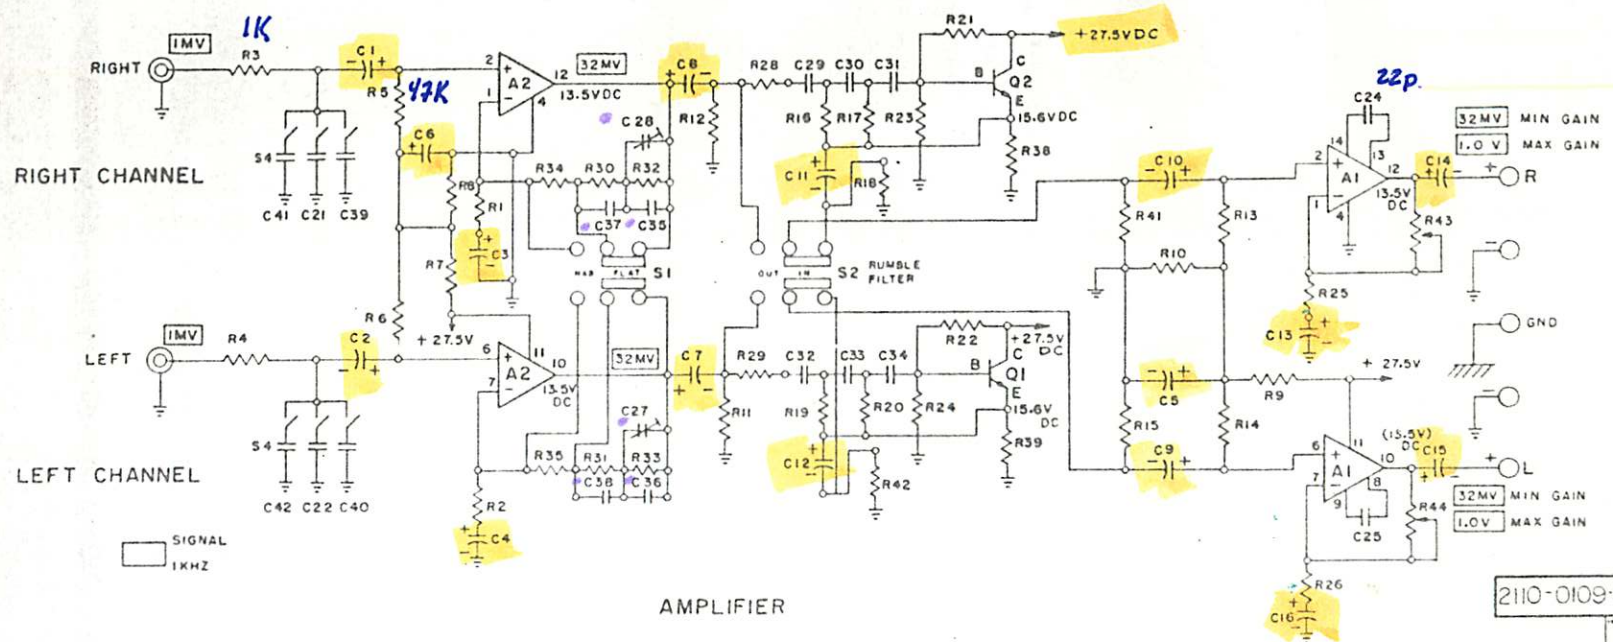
1K
IMV
RIGHT
R3
C1
47K
R5
2
A2
12
1
4
32MV
13.5VDC
C8
R28
C29
C30
C31
R21
+27.5VDC
B
C
Q2
E
15.6VDC
22p
C24
32MV MIN GAIN
1.0 V MAX GAIN
RIGHT CHANNEL
S4
C41 C21 C39
C6
R8
R1
C3
R7
R6
R34
R30
R32
C28
C37
C35
R12
R16
R17
R23
C11
R18
R38
C10
R41
R13
R10
14
13
2
A1
12
13.5V DC
1
4
C14
R
R43
MAG FLAT S1
OUT IN S2 RUMBLE FILTER
R25
C13
GND
+ 27.5V
IMV
LEFT
R4
C2
6
A2
11
10
7
13.5V DC
32MV
C7
R29
C32
C33
C34
R22
+27.5V DC
B
C
Q1
E
15.6V DC
R11
R19
R20
R24
C5
R9
+ 27.5V
LEFT CHANNEL
S4
C42 C22 C40
C27
R35
R31
R33
C38
C36
C12
R42
R39
R15
C9
R14
6
7
A1
11
10
9
8
(13.5V) DC
C15
L
32MV MIN GAIN
1.0V MAX GAIN
R44
C25
R2
C4
SIGNAL 1KHZ
AMPLIFIER
R26
C16
2110-0109-